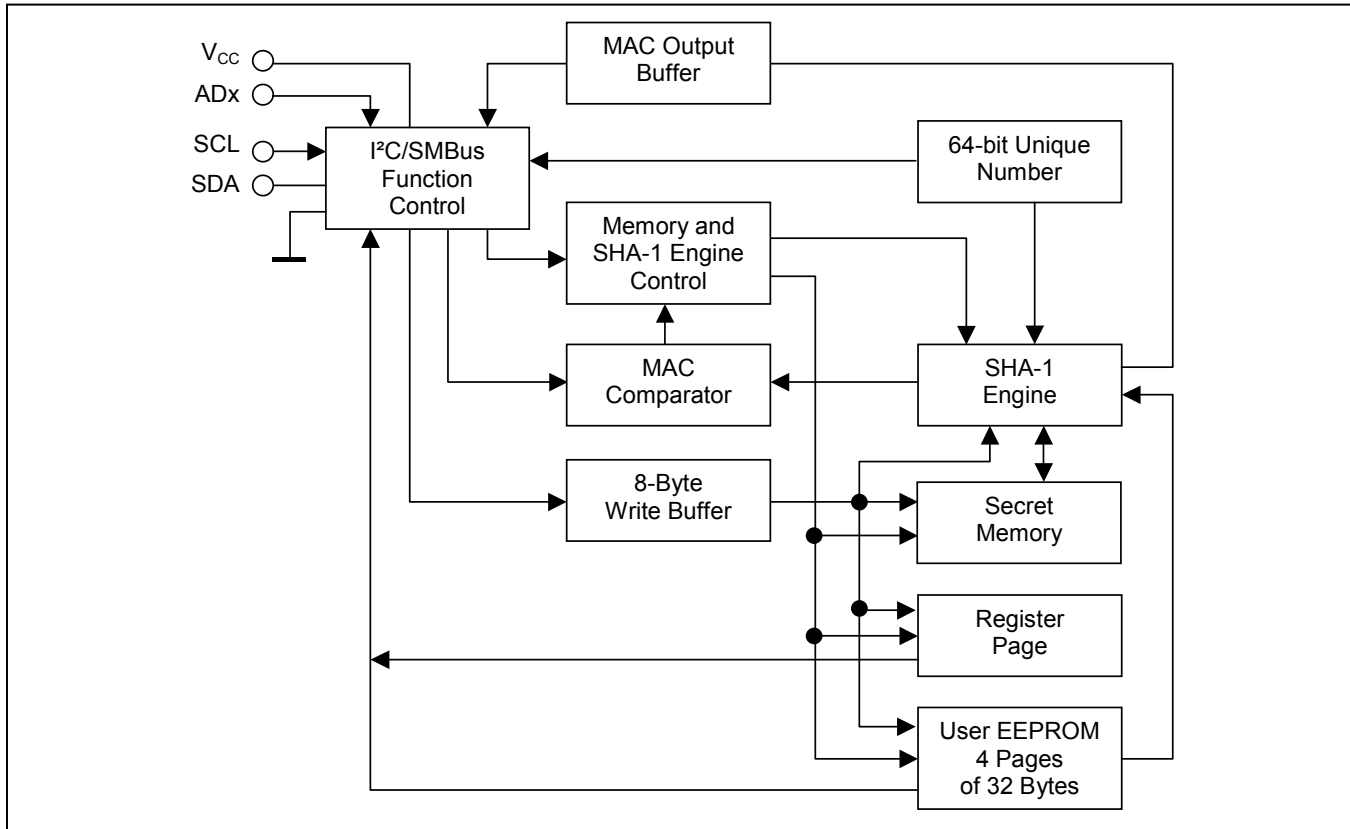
$V_{CC}$
ADx
SCL
SDA

MAC Output Buffer

I²C/SMBus Function Control

64-bit Unique Number

Memory and SHA-1 Engine Control

MAC Comparator

SHA-1 Engine

8-Byte Write Buffer

Secret Memory

Register Page

User EEPROM 4 Pages of 32 Bytes